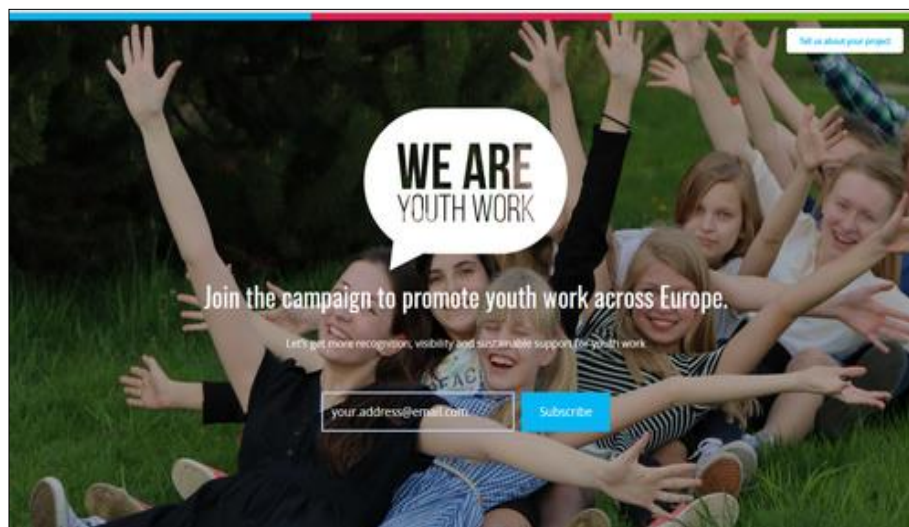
Tell us about your project

WE ARE
YOUTH WORK

Join the campaign to promote youth work across Europe.

Let's get more recognition, visibility and sustainable support for youth work

your.address@email.com

Subscribe